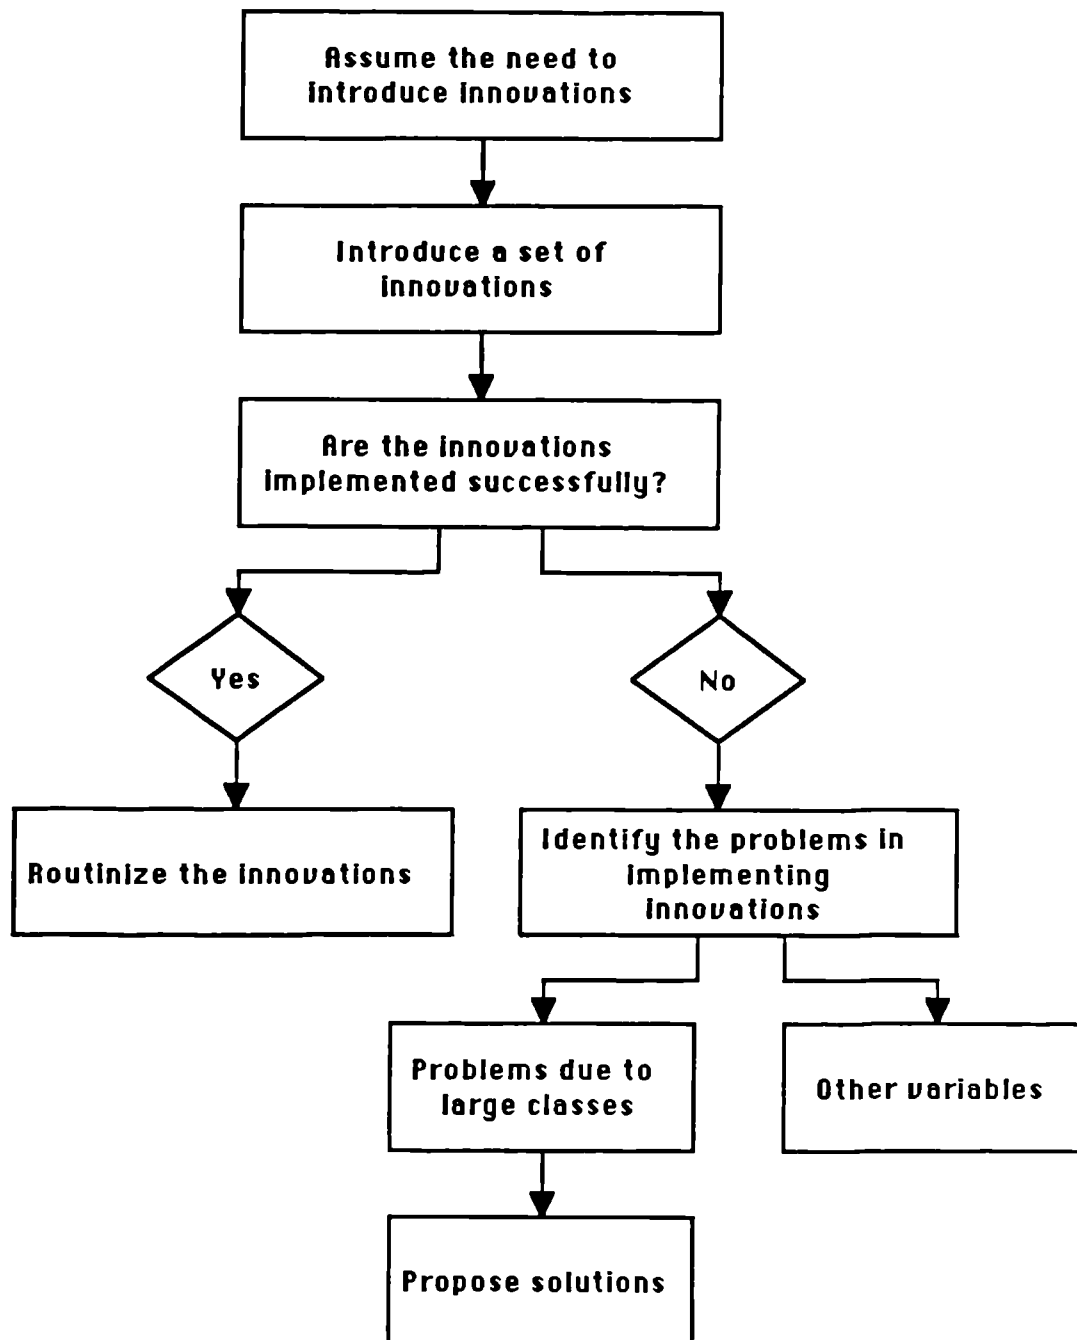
Assume the need to introduce innovations

Introduce a set of innovations

Are the innovations implemented successfully?

Yes

No

Routinize the innovations

Identify the problems in implementing innovations

Problems due to large classes

Other variables

Propose solutions